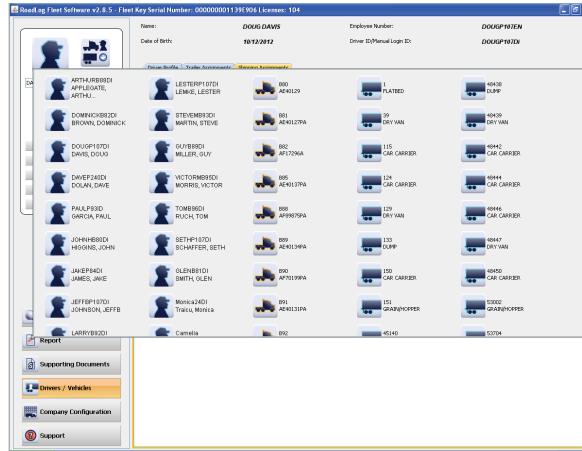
ReadLog Fleet Software v2.8.5 - Fleet Key Serial Number: 000000001139E906 Licenses: 104

Name: DOUG DAVIS
Date of Birth: 10/12/2012
Employee Number: DOUGP107EN
Driver ID/Manual Login ID: DOUGP107DI

Driver Profile
Trailer Assignments
Running Assignments

ARTHURB88DI
APPLEGATE, ARTHU...
LESTERP107DI
LEMKE, LESTER
880
AE40129
1
FLATBED
48438
DUMP

DOMINICKB82DI
BROWN, DOMINICK
STEVEMB93DI
MARTIN, STEVE
881
AE40127PA
39
DRY VAN
48439
DRY VAN

DOUGP107DI
DAVIS, DOUG
GUYB88DI
MILLER, GUY
882
AF17296A
115
CAR CARRIER
48442
CAR CARRIER

DAVEP240DI
DOLAN, DAVE
VICTORMB95DI
MORRIS, VICTOR
885
AE40137PA
124
CAR CARRIER
48444
CAR CARRIER

PAULP93DI
GARCIA, PAUL
TOMB86DI
RUCH, TOM
888
AF89875PA
129
DRY VAN
48446
CAR CARRIER

JOHNHB88DI
HIGGINS, JOHN
SETHP107DI
SCHAFFER, SETH
889
AE40134PA
133
DUMP
48447
DRY VAN

JAKEP84DI
JAMES, JAKE
GLENB81DI
SMITH, GLEN
890
AF70199PA
150
CAR CARRIER
48450
CAR CARRIER

JEFFBP107DI
JOHNSON, JEFFB
Monica24DI
Traicu, Monica
891
AE40131PA
153
GRAIN/HOPPER
53002
GRAIN/HOPPER

LARRYB82DI
Camelia
892
45140
53704

Report
Supporting Documents
Drivers / Vehicles
Company Configuration
Support